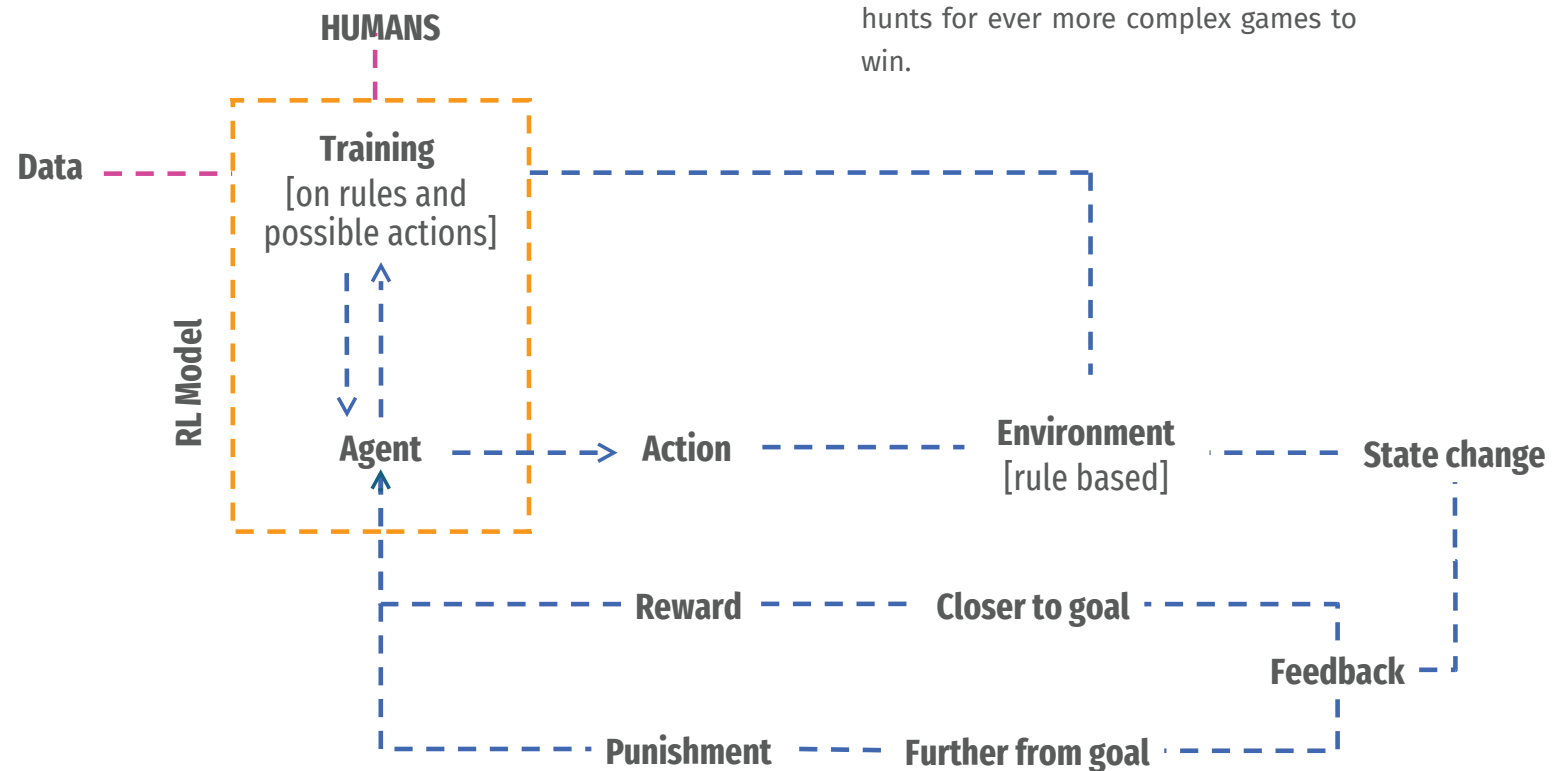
hunts for ever more complex games to win.

HUMANS

Data

Training
[on rules and possible actions]

RL Model

Agent

Action

Environment
[rule based]

State change

Reward

Closer to goal

Feedback

Punishment

Further from goal